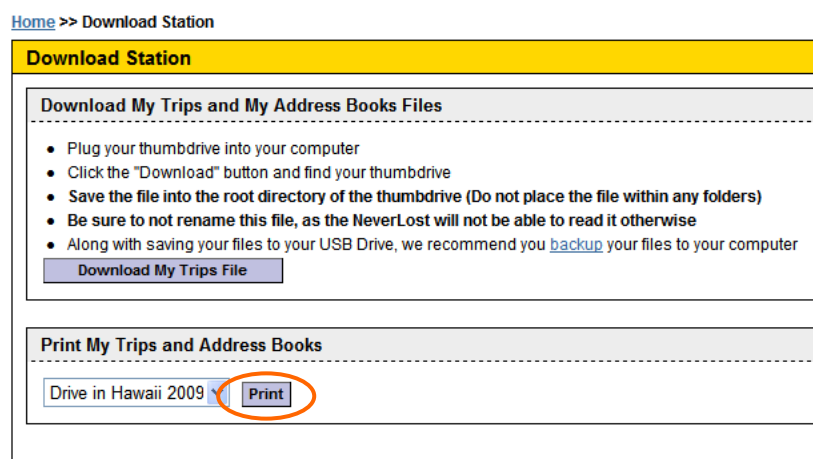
Home >> Download Station

Download Station

Download My Trips and My Address Books Files

- Plug your thumbdrive into your computer
- Click the "Download" button and find your thumbdrive
- **Save the file into the root directory of the thumbdrive (Do not place the file within any folders)**
- **Be sure to not rename this file, as the NeverLost will not be able to read it otherwise**
- Along with saving your files to your USB Drive, we recommend you backup your files to your computer

Download My Trips File

Print My Trips and Address Books

Drive in Hawaii 2009

Print